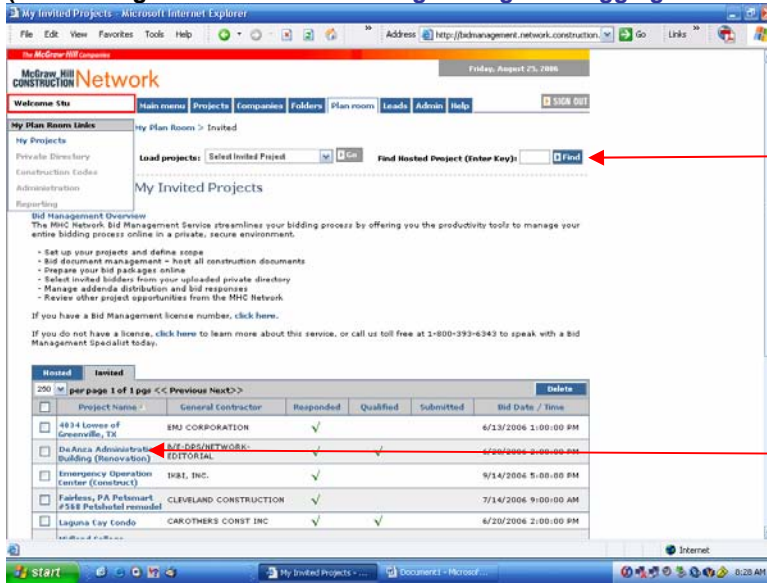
My Invited Projects - Microsoft Internet Explorer

File Edit View Favorites Tools Help

Address http://bidmanagement.network.construction. Go Links

The McGraw-Hill Companies

McGraw_Hill CONSTRUCTION Network

Friday, August 25, 2006

Welcome Stu

Main menu Projects Companies Folders Plan room Leads Admin Help

SIGN OUT

My Plan Room Links

My Projects

Private Directory

Construction Codes

Administration

Reporting

My Plan Room > Invited

Load projects: Select Invited Project Go

Find Hosted Project (Enter Key): Find

My Invited Projects

Bid Management Overview

The MHC Network Bid Management Service streamlines your bidding process by offering you the productivity tools to manage your entire bidding process online in a private, secure environment.

- Set up your projects and define scope
- Bid document management - host all construction documents
- Prepare your bid packages online
- Select invited bidders from your uploaded private directory
- Manage addenda distribution and bid responses
- Review other project opportunities from the MHC Network

If you have a Bid Management license number, click here.

If you do not have a license, click here to learn more about this service, or call us toll free at 1-800-393-6343 to speak with a Bid Management Specialist today.

Hosted Invited

250 per page 1 of 1 pgs << Previous Next>>

Delete

| | Project Name | General Contractor | Responded | Qualified | Submitted | Bid Date / Time |
|---|---|---|---|---|---|---|
| ☐ | 4034 Lowes of Greenville, TX | EMJ CORPORATION | √ | | | 6/13/2006 1:00:00 PM |
| ☐ | DeAnza Administration Building (Renovation) | B/E-DPS/NETWORK-EDITORIAL | √ | √ | | 6/20/2006 2:00:00 PM |
| ☐ | Emergency Operation Center (Construct) | IKBI, INC. | √ | | | 9/14/2006 5:00:00 PM |
| ☐ | Fairless, PA Petsmart #568 Petshotel remodel | CLEVELAND CONSTRUCTION | √ | | | 7/14/2006 9:00:00 AM |
| ☐ | Laguna Cay Condo | CAROTHERS CONST INC | √ | √ | | 6/20/2006 2:00:00 PM |

Internet

start | My Invited Projects - ... | Document1 - Microsof... | 8:28 AM